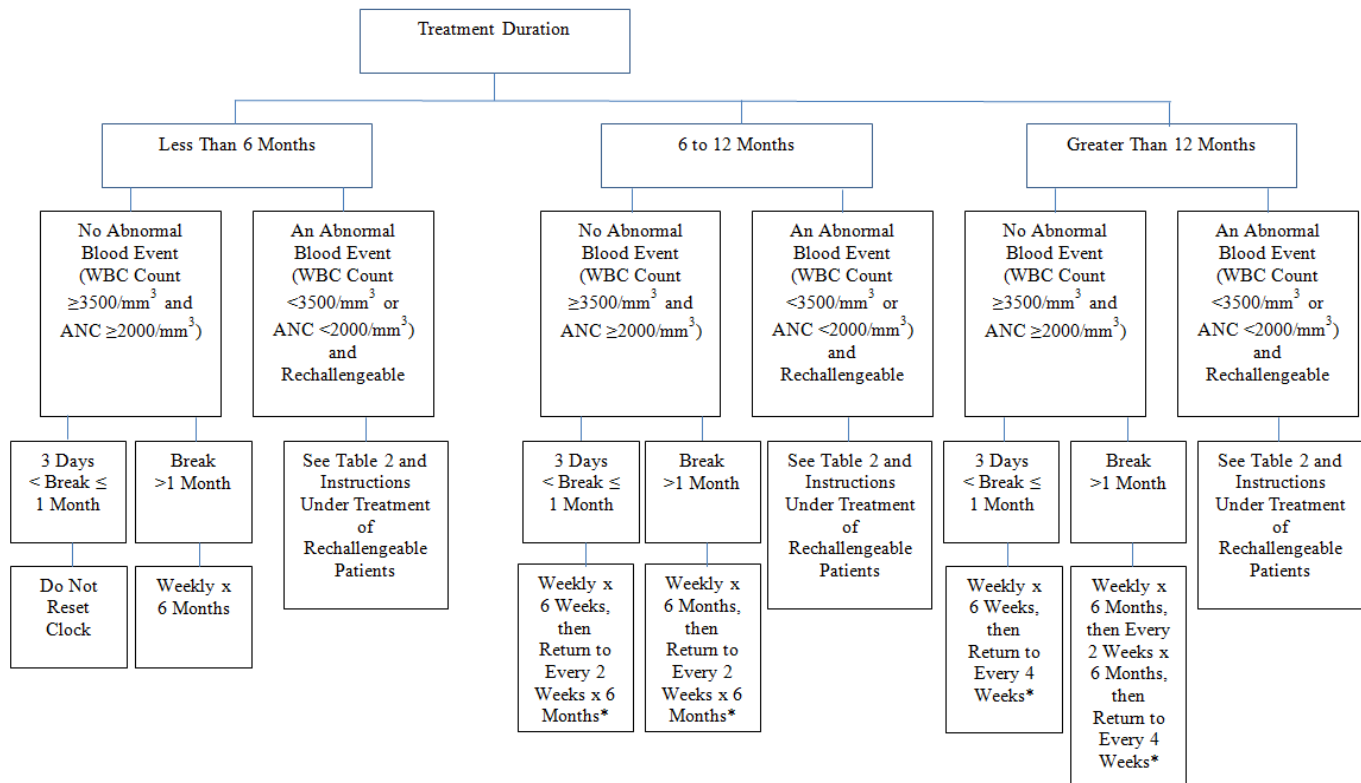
Treatment Duration

Less Than 6 Months

No Abnormal Blood Event (WBC Count $\geq 3500/mm^3$ and ANC $\geq 2000/mm^3$)

3 Days < Break ≤ 1 Month

Do Not Reset Clock

Break >1 Month

Weekly x 6 Months

An Abnormal Blood Event (WBC Count $<3500/mm^3$ or ANC $<2000/mm^3$) and Rechallengeable

See Table 2 and Instructions Under Treatment of Rechallengeable Patients

6 to 12 Months

No Abnormal Blood Event (WBC Count $\geq 3500/mm^3$ and ANC $\geq 2000/mm^3$)

3 Days < Break ≤ 1 Month

Weekly x 6 Weeks, then Return to Every 2 Weeks x 6 Months*

Break >1 Month

Weekly x 6 Months, then Return to Every 2 Weeks x 6 Months*

An Abnormal Blood Event (WBC Count $<3500/mm^3$ or ANC $<2000/mm^3$) and Rechallengeable

See Table 2 and Instructions Under Treatment of Rechallengeable Patients

Greater Than 12 Months

No Abnormal Blood Event (WBC Count $\geq 3500/mm^3$ and ANC $\geq 2000/mm^3$)

3 Days < Break ≤ 1 Month

Weekly x 6 Weeks, then Return to Every 4 Weeks*

Break >1 Month

Weekly x 6 Months, then Every 2 Weeks x 6 Months, then Return to Every 4 Weeks*

An Abnormal Blood Event (WBC Count $<3500/mm^3$ or ANC $<2000/mm^3$) and Rechallengeable

See Table 2 and Instructions Under Treatment of Rechallengeable Patients